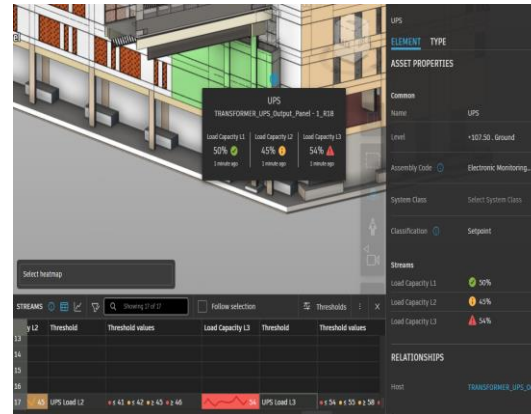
UPS

TRANSFORMER_UPS_Output_Panel - 1_R18

Load Capacity L1
50%
1 minute ago

Load Capacity L2
45%
1 minute ago

Load Capacity L3
54%
1 minute ago

Select heatmap

UPS

ELEMENT TYPE

ASSET PROPERTIES

Common

Name UPS

Level +107.50 . Ground

Assembly Code Electronic Monitoring...

System Class Select System Class

Classification Setpoint

Streams

Load Capacity L1 50%

Load Capacity L2 45%

Load Capacity L3 54%

RELATIONSHIPS

Host TRANSFORMER_UPS_O

STREAMS Showing 17 of 17 Follow selection Thresholds

| | y L2 | Threshold | Threshold values | Load Capacity L3 | Threshold | Threshold values |
|---|---|---|---|---|---|---|
| 13 | | | | | | |
| 14 | | | | | | |
| 15 | | | | | | |
| 16 | | | | | | |
| 17 | 45 | UPS Load L2 | ≤ 41 ≤ 42 ≤ 45 ≤ 46 | 54 | UPS Load L3 | ≤ 54 ≤ 55 ≤ 58 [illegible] |